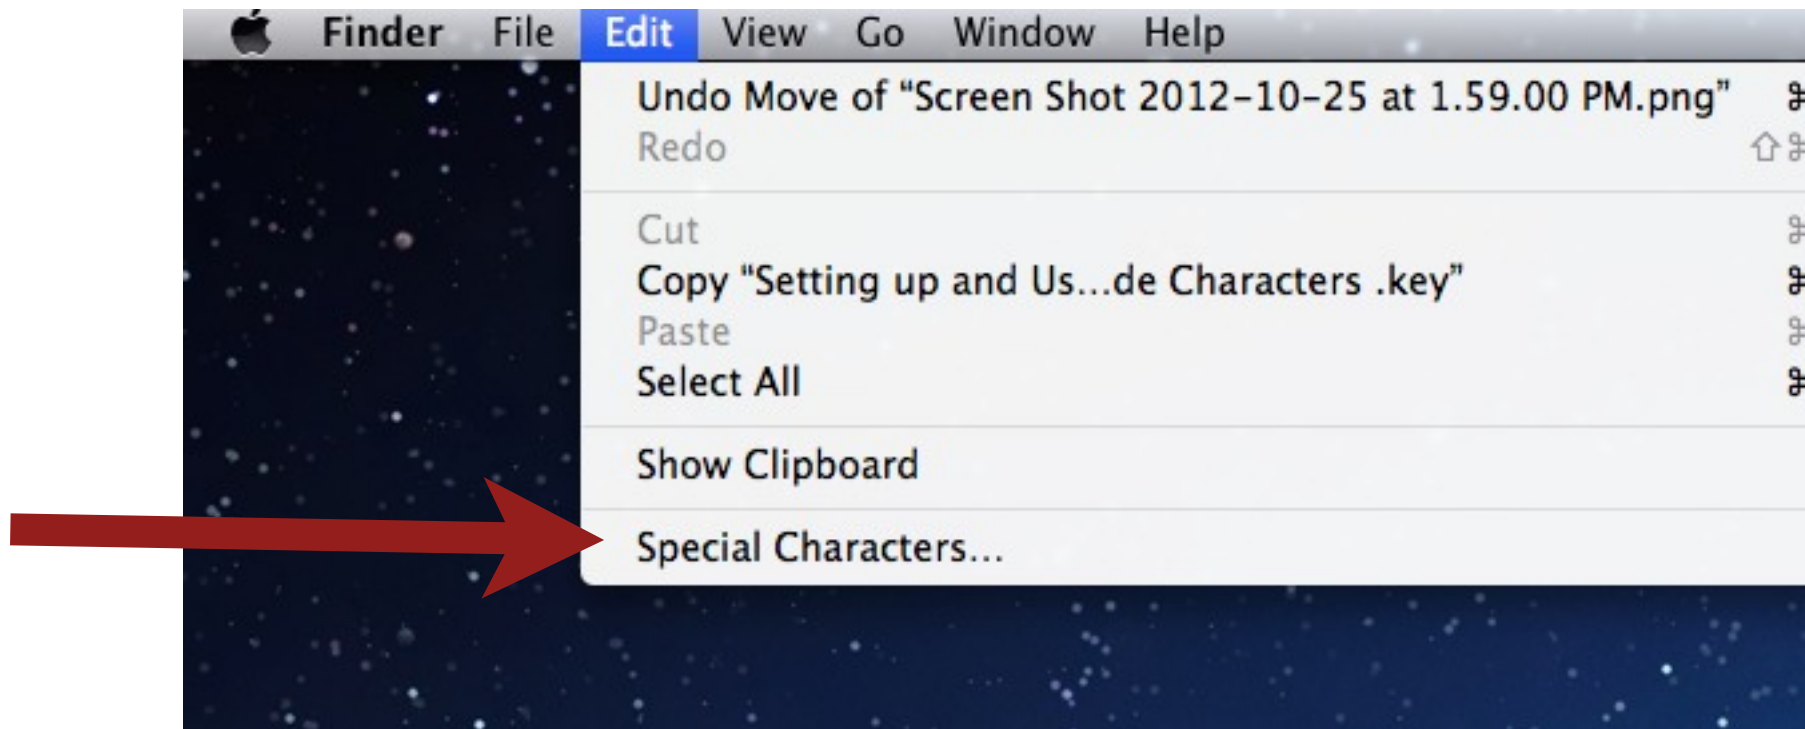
Finder File Edit View Go Window Help

Undo Move of "Screen Shot 2012-10-25 at 1.59.00 PM.png" ⌘
Redo ⇧⌘

Cut ⌘
Copy "Setting up and Us...de Characters .key" ⌘
Paste ⌘
Select All ⌘

Show Clipboard

Special Characters...